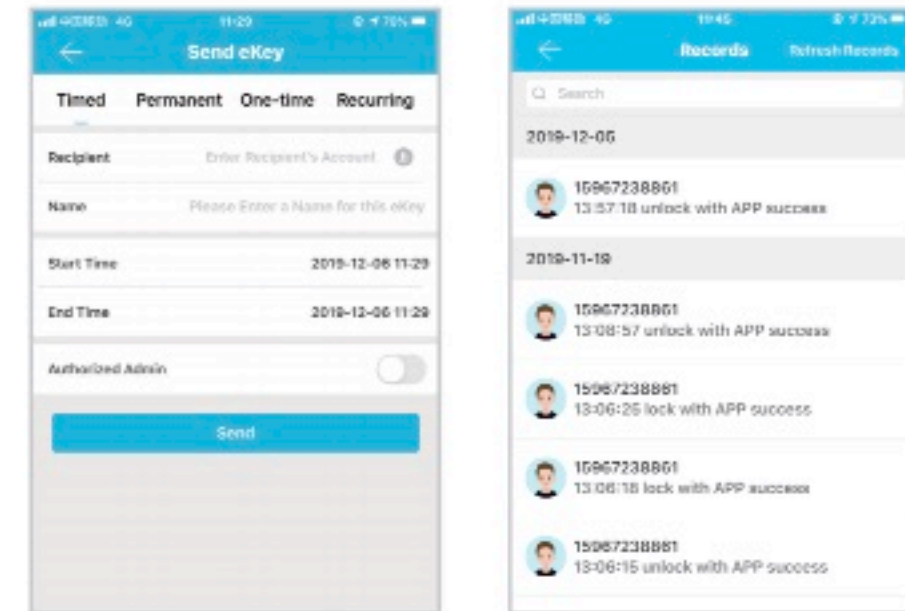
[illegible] 4G 11:29 76%

Send eKey

Timed Permanent One-time Recurring

Recipient Enter Recipient's Account

Name Please Enter a Name for this eKey

Start Time 2019-12-06 11:29

End Time 2019-12-06 11:29

Authorized Admin

Send

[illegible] 4G 11:45 73%

Records Refresh Records

Search

2019-12-05

15967238861
13:57:18 unlock with APP success

2019-11-19

15967238861
13:08:57 unlock with APP success

15967238861
13:06:25 lock with APP success

15967238861
13:06:18 lock with APP success

15967238861
13:06:15 unlock with APP success